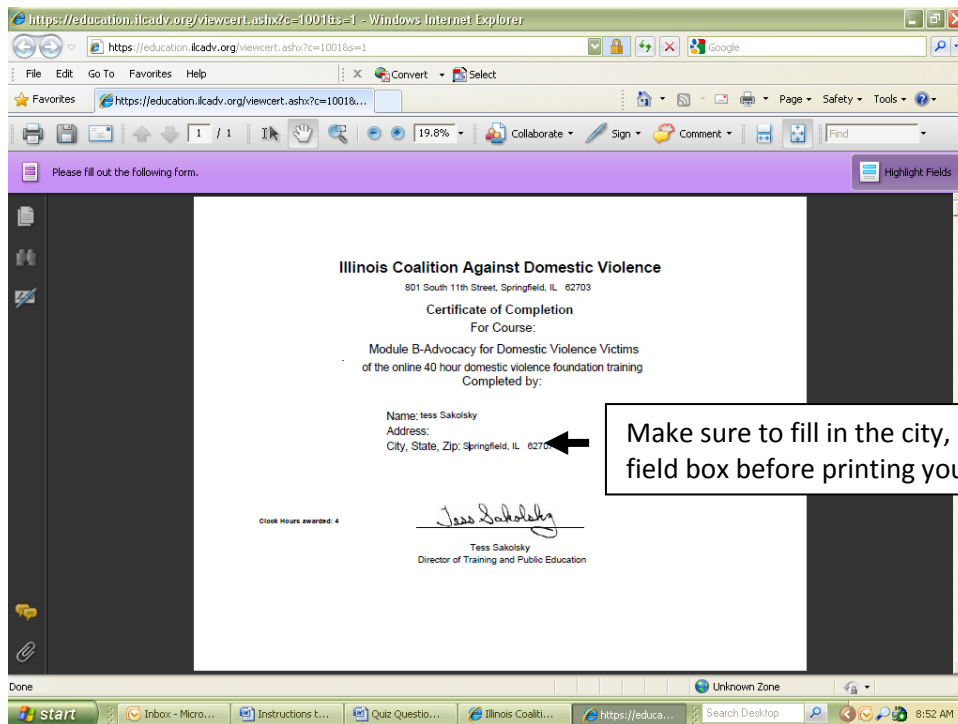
https://education.ilcadv.org/viewcert.ashx?c=1001&s=1 - Windows Internet Explorer

https://education.ilcadv.org/viewcert.ashx?c=1001&s=1

Google

File Edit Go To Favorites Help

Convert Select

Favorites

https://education.ilcadv.org/viewcert.ashx?c=1001&...

Page Safety Tools

1 / 1

19.8%

Collaborate Sign Comment

Find

Please fill out the following form.

Highlight Fields

Illinois Coalition Against Domestic Violence

801 South 11th Street, Springfield, IL 62703

Certificate of Completion

For Course:

Module B-Advocacy for Domestic Violence Victims

of the online 40 hour domestic violence foundation training

Completed by:

Name: tess Sakolsky

Address:

City, State, Zip: Springfield, IL 6270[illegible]

Make sure to fill in the city, field box before printing you

Clock Hours awarded: 4

Tess Sakolsky

Tess Sakolsky

Director of Training and Public Education

Done

Unknown Zone

start

Inbox - Micro...

Instructions t...

Quiz Questio...

Illinois Coaliti...

https://educa...

Search Desktop

8:52 AM